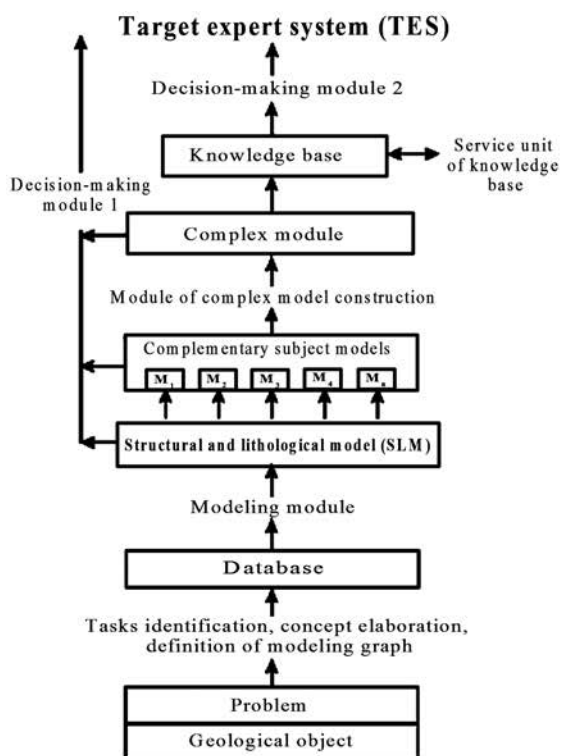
Target expert system (TES)

Decision-making module 2

Knowledge base

Service unit of knowledge base

Decision-making module 1

Complex module

Module of complex model construction

Complementary subject models

$M_1$ $M_2$ $M_3$ $M_4$ $M_n$

Structural and lithological model (SLM)

Modeling module

Database

Tasks identification, concept elaboration, definition of modeling graph

Problem

Geological object